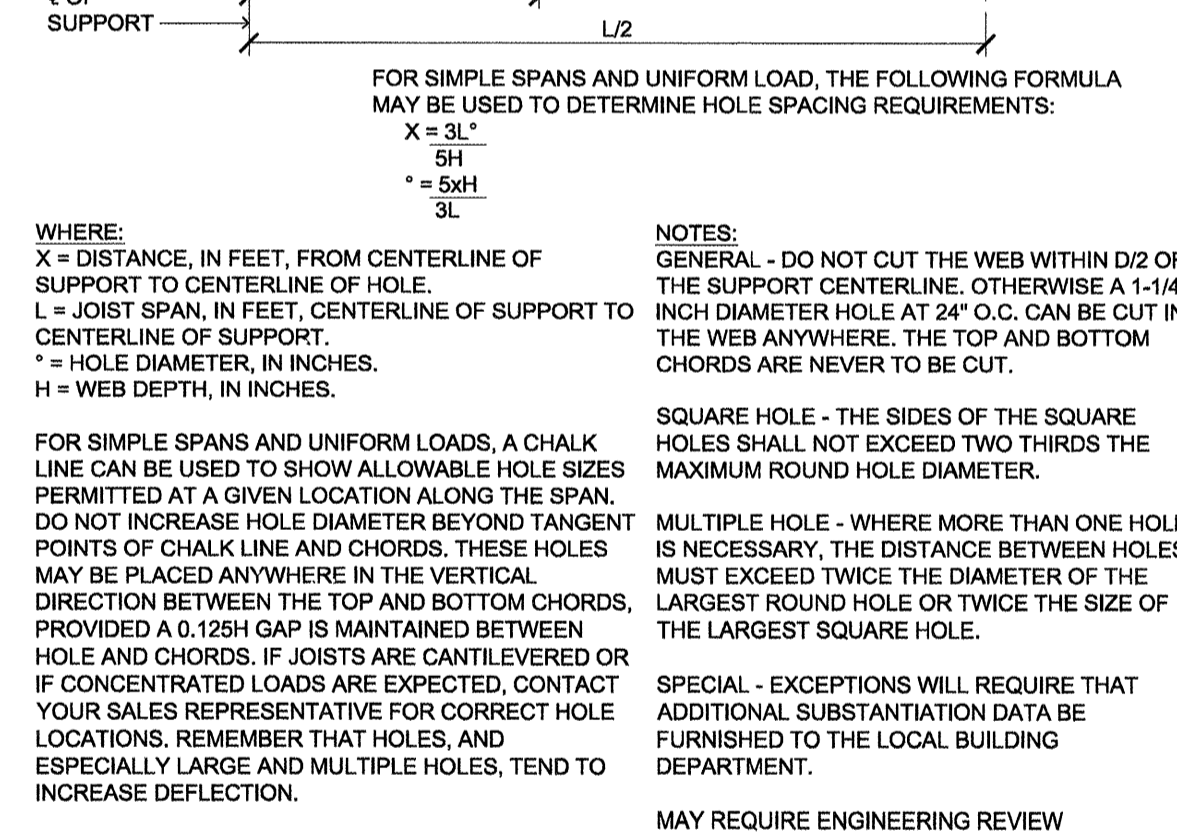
SUPPORT

L/2

FOR SIMPLE SPANS AND UNIFORM LOAD, THE FOLLOWING FORMULA MAY BE USED TO DETERMINE HOLE SPACING REQUIREMENTS:

$X = \frac{3L°}{5H}$

$° = \frac{5xH}{3L}$

WHERE:
X = DISTANCE, IN FEET, FROM CENTERLINE OF SUPPORT TO CENTERLINE OF HOLE.
L = JOIST SPAN, IN FEET, CENTERLINE OF SUPPORT TO CENTERLINE OF SUPPORT.
° = HOLE DIAMETER, IN INCHES.
H = WEB DEPTH, IN INCHES.

FOR SIMPLE SPANS AND UNIFORM LOADS, A CHALK LINE CAN BE USED TO SHOW ALLOWABLE HOLE SIZES PERMITTED AT A GIVEN LOCATION ALONG THE SPAN. DO NOT INCREASE HOLE DIAMETER BEYOND TANGENT POINTS OF CHALK LINE AND CHORDS. THESE HOLES MAY BE PLACED ANYWHERE IN THE VERTICAL DIRECTION BETWEEN THE TOP AND BOTTOM CHORDS, PROVIDED A 0.125H GAP IS MAINTAINED BETWEEN HOLE AND CHORDS. IF JOISTS ARE CANTILEVERED OR IF CONCENTRATED LOADS ARE EXPECTED, CONTACT YOUR SALES REPRESENTATIVE FOR CORRECT HOLE LOCATIONS. REMEMBER THAT HOLES, AND ESPECIALLY LARGE AND MULTIPLE HOLES, TEND TO INCREASE DEFLECTION.

NOTES:
GENERAL - DO NOT CUT THE WEB WITHIN D/2 O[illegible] THE SUPPORT CENTERLINE. OTHERWISE A 1-1/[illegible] INCH DIAMETER HOLE AT 24" O.C. CAN BE CUT I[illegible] THE WEB ANYWHERE. THE TOP AND BOTTOM CHORDS ARE NEVER TO BE CUT.

SQUARE HOLE - THE SIDES OF THE SQUARE HOLES SHALL NOT EXCEED TWO THIRDS THE MAXIMUM ROUND HOLE DIAMETER.

MULTIPLE HOLE - WHERE MORE THAN ONE HOL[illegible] IS NECESSARY, THE DISTANCE BETWEEN HOLE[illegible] MUST EXCEED TWICE THE DIAMETER OF THE LARGEST ROUND HOLE OR TWICE THE SIZE OF THE LARGEST SQUARE HOLE.

SPECIAL - EXCEPTIONS WILL REQUIRE THAT ADDITIONAL SUBSTANTIATION DATA BE FURNISHED TO THE LOCAL BUILDING DEPARTMENT.

MAY REQUIRE ENGINEERING REVIEW